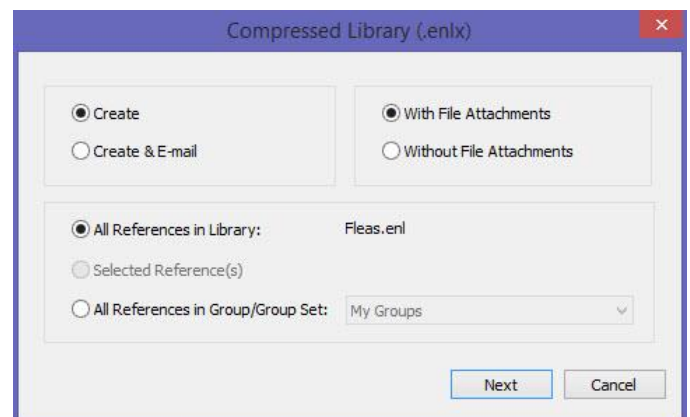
Compressed Library (.enlx)

Create

Create & E-mail

With File Attachments

Without File Attachments

All References in Library: Fleas.enl

Selected Reference(s)

All References in Group/Group Set: My Groups

Next Cancel